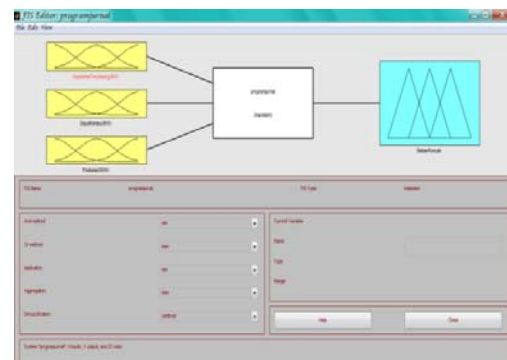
FIS Editor: programjurnal

File Edit View

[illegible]

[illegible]

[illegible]

programjurnal

(mamdani)

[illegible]

FIS Name: programjurnal

FIS Type: mamdani

And method: min

Or method: max

Implication: min

Aggregation: max

Defuzzification: centroid

Current Variable

Name

Type

Range

Help

Close

System "programjurnal": 3 inputs, 1 output, and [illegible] rules